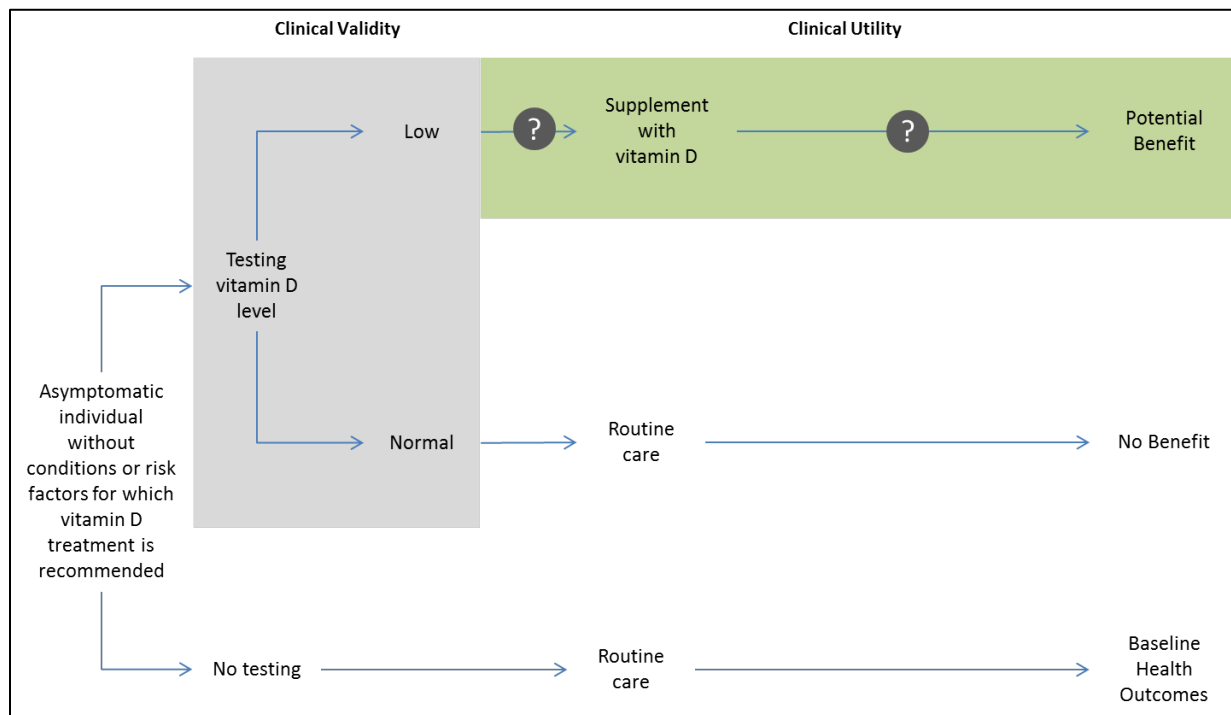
Clinical Validity

Clinical Utility

Low

?

Supplement with vitamin D

?

Potential Benefit

Testing vitamin D level

Asymptomatic individual without conditions or risk factors for which vitamin D treatment is recommended

Normal

Routine care

No Benefit

No testing

Routine care

Baseline Health Outcomes